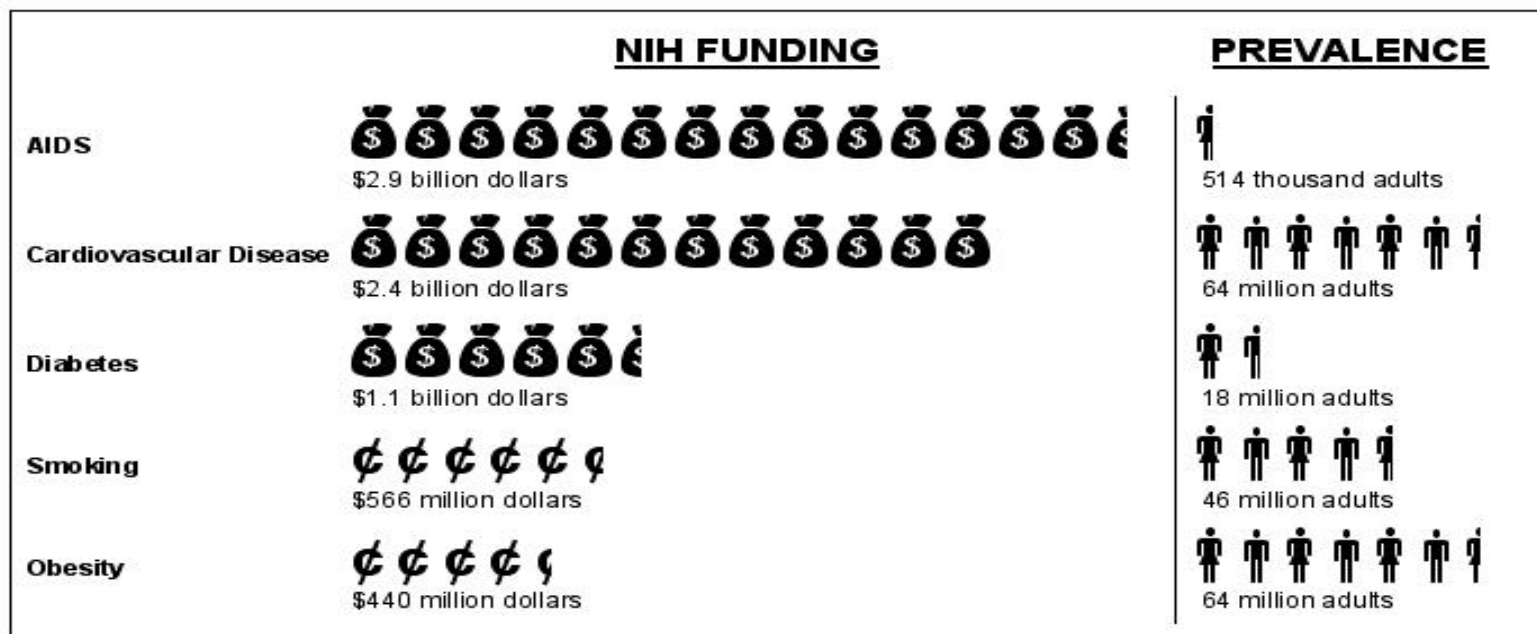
NIH FUNDING

PREVALENCE

AIDS
$2.9 billion dollars
514 thousand adults

Cardiovascular Disease
$2.4 billion dollars
64 million adults

Diabetes
$1.1 billion dollars
18 million adults

Smoking
$566 million dollars
46 million adults

Obesity
$440 million dollars
64 million adults